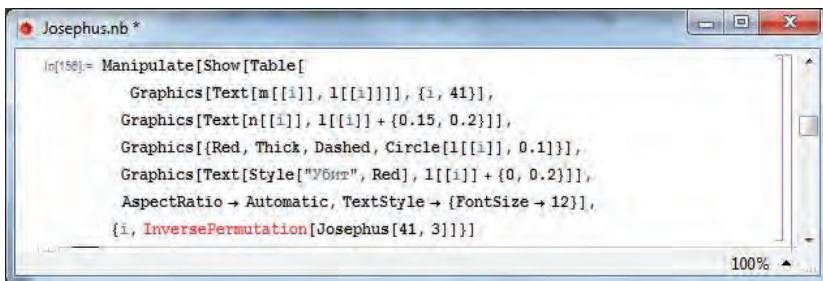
Josephus.nb *

In[156]:= Manipulate[Show[Table[
Graphics[Text[m[[i]], l[[i]]]], {i, 41}],
Graphics[Text[n[[i]], l[[i]] + {0.15, 0.2}]],
Graphics[{Red, Thick, Dashed, Circle[l[[i]], 0.1]}],
Graphics[Text[Style["Убит", Red], l[[i]] + {0, 0.2}]],
AspectRatio → Automatic, TextStyle → {FontSize → 12}],
{i, InversePermutation[Josephus[41, 3]]}]

100%